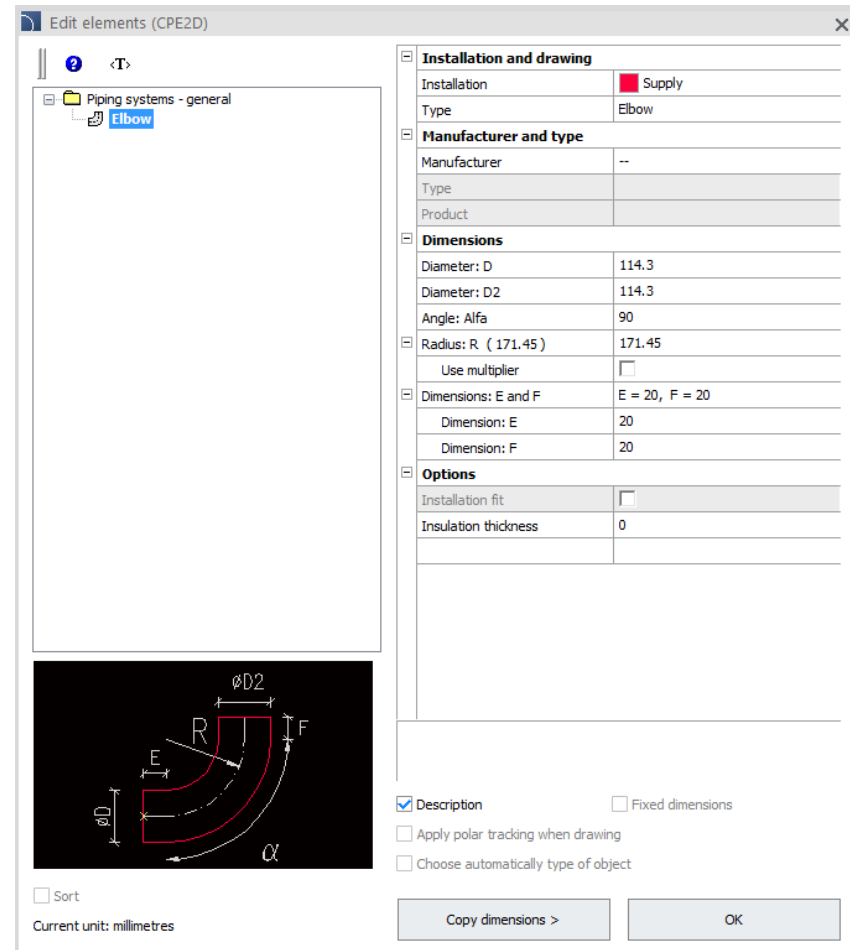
Edit elements (CPE2D)

‹T›

Piping systems - general
Elbow

| Installation and drawing | |
|---|---|
| Installation | Supply |
| Type | Elbow |
| **Manufacturer and type** | |
| Manufacturer | -- |
| Type | |
| Product | |
| **Dimensions** | |
| Diameter: D | 114.3 |
| Diameter: D2 | 114.3 |
| Angle: Alfa | 90 |
| Radius: R ( 171.45 ) | 171.45 |
| Use multiplier | |
| Dimensions: E and F | E = 20, F = 20 |
| Dimension: E | 20 |
| Dimension: F | 20 |
| **Options** | |
| Installation fit | |
| Insulation thickness | 0 |

øD2
R
F
E
øD
$\alpha$

Description
Fixed dimensions
Apply polar tracking when drawing
Choose automatically type of object

Sort
Current unit: millimetres

Copy dimensions >
OK